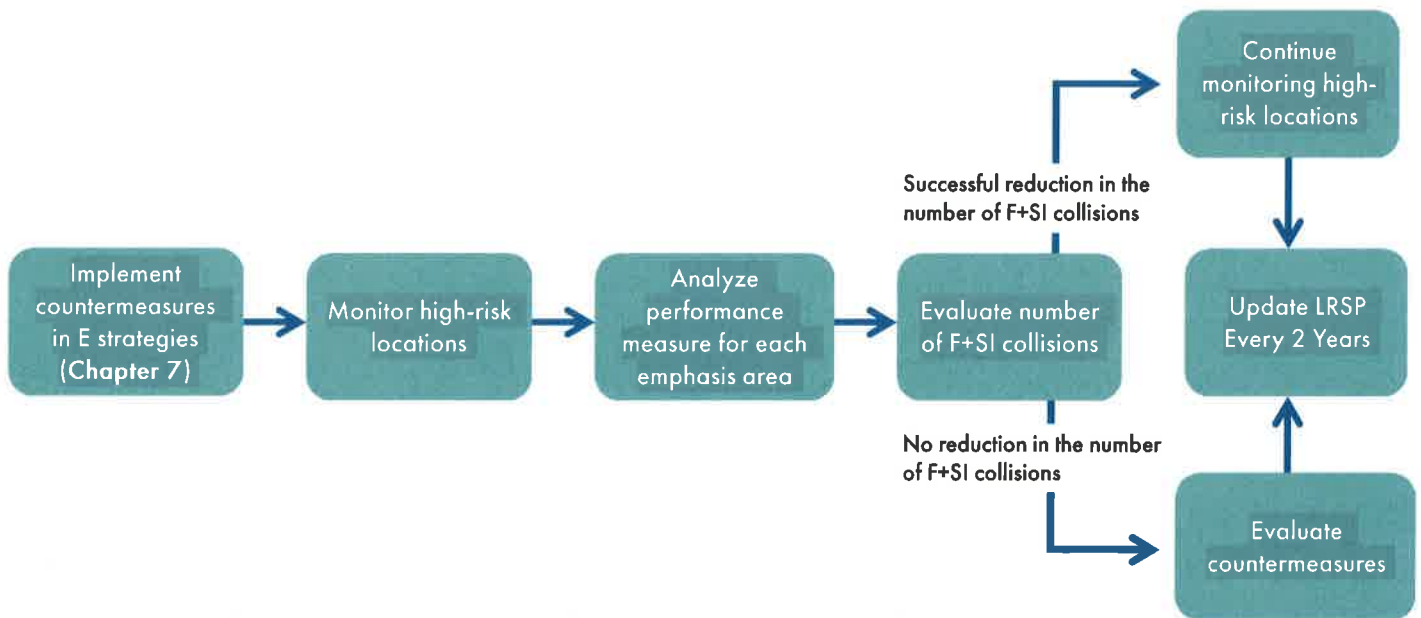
Implement countermeasures in E strategies (Chapter 7)

Monitor high-risk locations

Analyze performance measure for each emphasis area

Evaluate number of F+SI collisions

Successful reduction in the number of F+SI collisions

Continue monitoring high-risk locations

Update LRSP Every 2 Years

No reduction in the number of F+SI collisions

Evaluate countermeasures